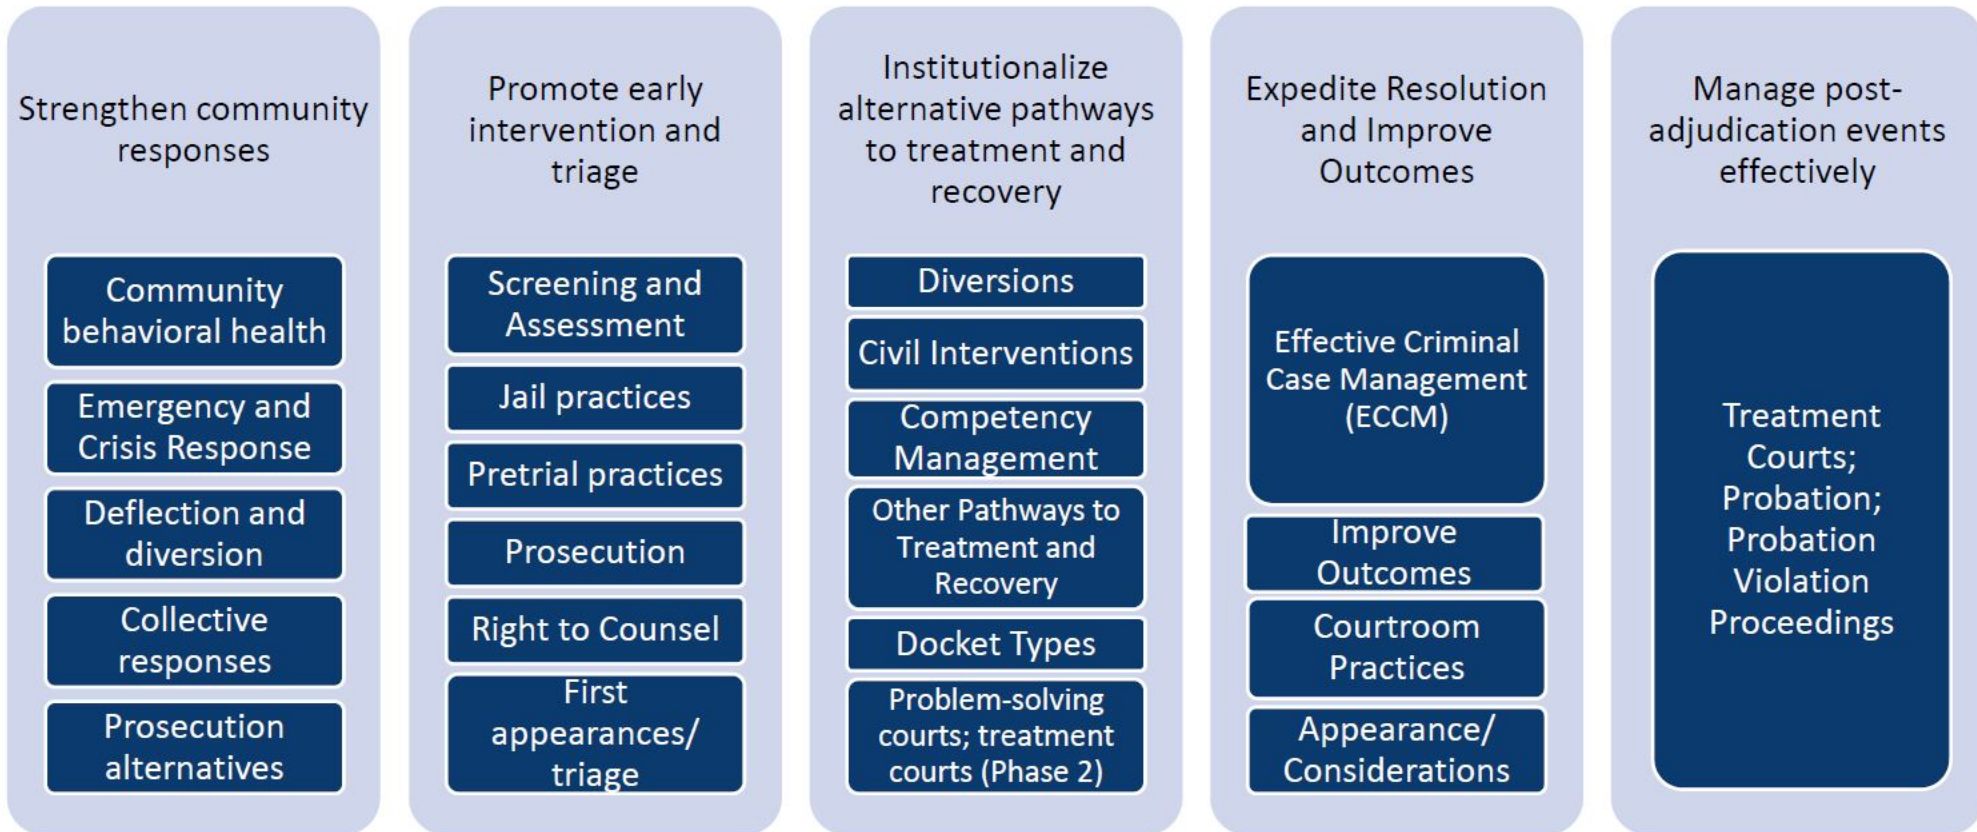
Strengthen community responses

Community behavioral health

Emergency and Crisis Response

Deflection and diversion

Collective responses

Prosecution alternatives

Promote early intervention and triage

Screening and Assessment

Jail practices

Pretrial practices

Prosecution

Right to Counsel

First appearances/ triage

Institutionalize alternative pathways to treatment and recovery

Diversions

Civil Interventions

Competency Management

Other Pathways to Treatment and Recovery

Docket Types

Problem-solving courts; treatment courts (Phase 2)

Expedite Resolution and Improve Outcomes

Effective Criminal Case Management (ECCM)

Improve Outcomes

Courtroom Practices

Appearance/ Considerations

Manage post-adjudication events effectively

Treatment Courts; Probation; Probation Violation Proceedings